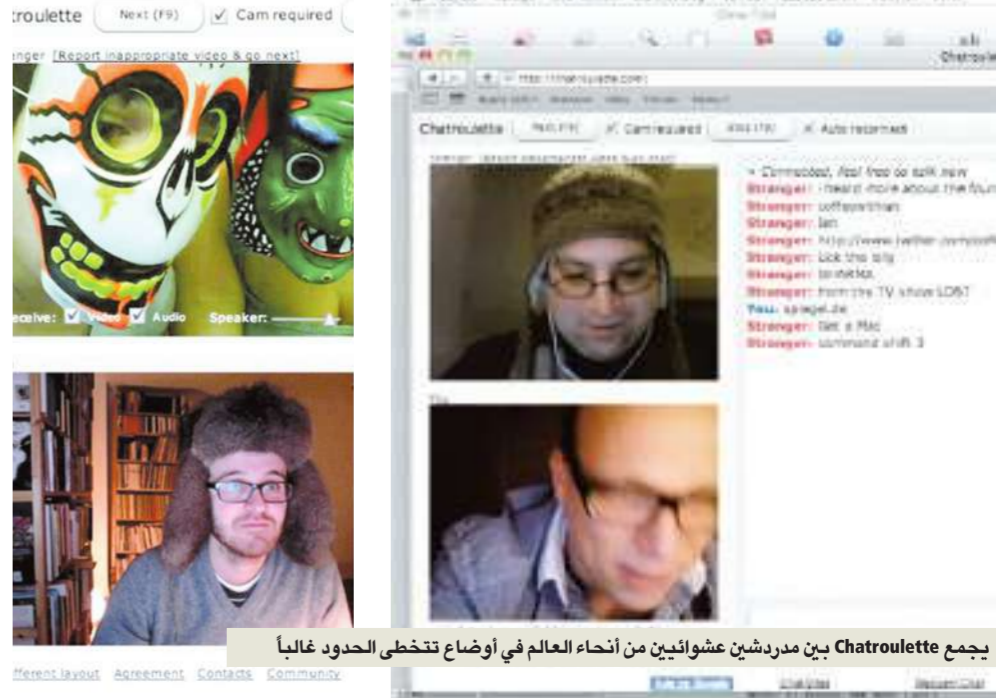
troulette Next (F9) ✓ Cam required

nger [Report inappropriate video & go next]

eceive: ✓ Video ✓ Audio Speaker:

fferent layout Agreement Contacts Community

Chatroulette

http://chatroulette.com/

Chatroulette Next (F9) ✓ Cam required ✓ Auto reconnect

- Connected, feel free to talk now
Stranger: i heard more about the foun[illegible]
Stranger: coffee than
Stranger: lan
Stranger: http://www.twitter.com/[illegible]
Stranger: Lock the lilly
Stranger: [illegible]
Stranger: from the TV show LOST
You: spiegel.de
Stranger: Get a Mac
Stranger: command shift 3

يجمع Chatroulette بين مدردشين عشوائيين من أنحاء العالم في أوضاع تتخطى الحدود غالباً